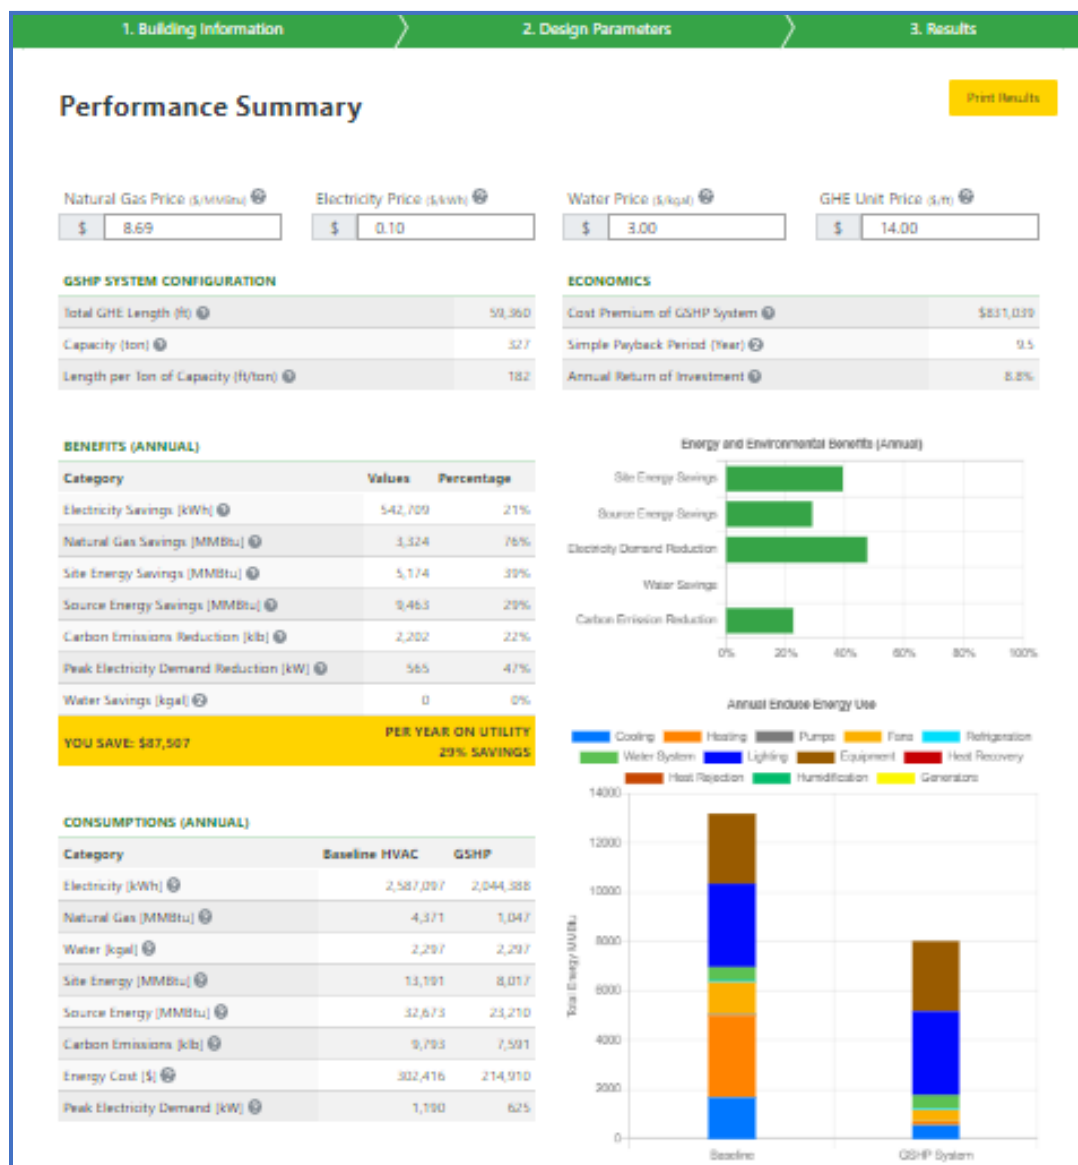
1. Building Information | 2. Design Parameters | 3. Results

Performance Summary

Print Results

Natural Gas Price ($/MMBtu) $ 8.69
Electricity Price ($/kWh) $ 0.10
Water Price ($/kgal) $ 3.00
GHE Unit Price ($/ft) $ 14.00

GSHP SYSTEM CONFIGURATION

| | |
|---|---|
| Total GHE Length (ft) | 59,360 |
| Capacity (ton) | 327 |
| Length per Ton of Capacity (ft/ton) | 182 |

ECONOMICS

| | |
|---|---|
| Cost Premium of GSHP System | $831,039 |
| Simple Payback Period (Year) | 9.5 |
| Annual Return of Investment | 8.8% |

BENEFITS (ANNUAL)

| Category | Values | Percentage |
|---|---|---|
| Electricity Savings (kWh) | 542,709 | 21% |
| Natural Gas Savings (MMBtu) | 3,324 | 76% |
| Site Energy Savings (MMBtu) | 5,174 | 39% |
| Source Energy Savings (MMBtu) | 9,463 | 29% |
| Carbon Emissions Reduction (klb) | 2,202 | 22% |
| Peak Electricity Demand Reduction (kW) | 565 | 47% |
| Water Savings (kgal) | 0 | 0% |

YOU SAVE: $87,507 PER YEAR ON UTILITY 29% SAVINGS

Energy and Environmental Benefits (Annual)

Site Energy Savings
Source Energy Savings
Electricity Demand Reduction
Water Savings
Carbon Emission Reduction
0% 20% 40% 60% 80% 100%

CONSUMPTIONS (ANNUAL)

| Category | Baseline HVAC | GSHP |
|---|---|---|
| Electricity (kWh) | 2,587,097 | 2,044,388 |
| Natural Gas (MMBtu) | 4,371 | 1,047 |
| Water (kgal) | 2,297 | 2,297 |
| Site Energy (MMBtu) | 13,191 | 8,017 |
| Source Energy (MMBtu) | 32,673 | 23,210 |
| Carbon Emissions (klb) | 9,793 | 7,591 |
| Energy Cost ($) | 302,416 | 214,910 |
| Peak Electricity Demand (kW) | 1,190 | 625 |

Annual Enduse Energy Use

Cooling Heating Pumps Fans Refrigeration Water System Lighting Equipment Heat Recovery Heat Rejection Humidification Generators

14000 12000 10000 8000 6000 4000 2000 0

Total Energy MMBtu

Baseline GSHP System